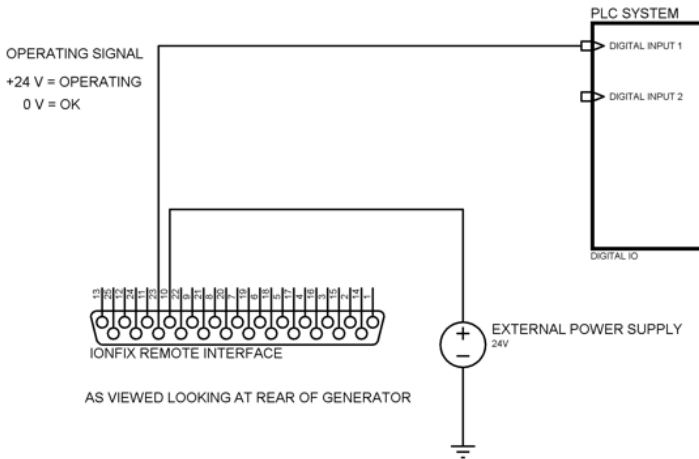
PLC SYSTEM

OPERATING SIGNAL

+24 V = OPERATING

0 V = OK

DIGITAL INPUT 1

DIGITAL INPUT 2

DIGITAL IO

13 25 12 24 11 23 10 22 9 21 8 20 7 19 6 18 5 17 4 16 3 15 2 14 1

IONFIX REMOTE INTERFACE

EXTERNAL POWER SUPPLY

24V

+

−

AS VIEWED LOOKING AT REAR OF GENERATOR